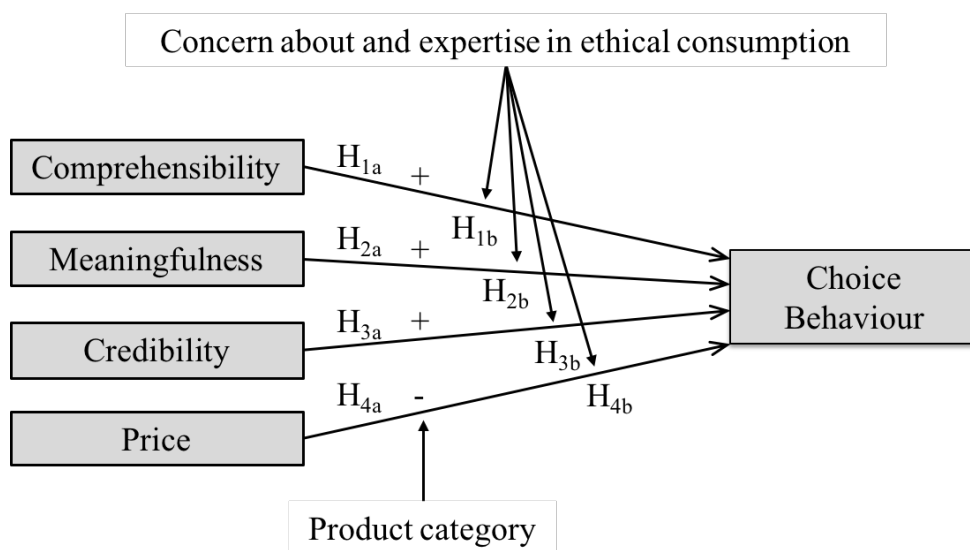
Concern about and expertise in ethical consumption

Comprehensibility

$H_{1a}$ +

$H_{1b}$

Meaningfulness

$H_{2a}$ +

$H_{2b}$

Choice Behaviour

Credibility

$H_{3a}$ +

$H_{3b}$

Price

$H_{4a}$ -

$H_{4b}$

Product category